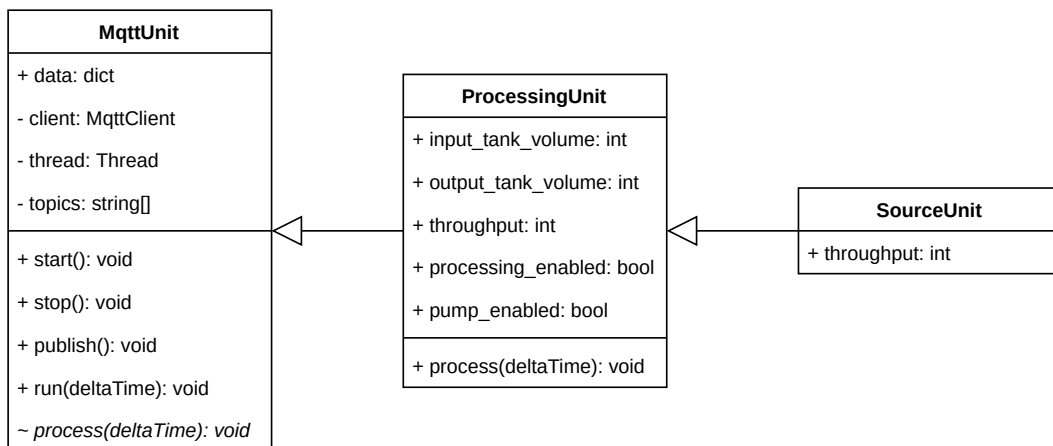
MqttUnit

+ data: dict

- client: MqttClient

- thread: Thread

- topics: string[]

+ start(): void

+ stop(): void

+ publish(): void

+ run(deltaTime): void

~ process(deltaTime): void

ProcessingUnit

+ input_tank_volume: int

+ output_tank_volume: int

+ throughput: int

+ processing_enabled: bool

+ pump_enabled: bool

+ process(deltaTime): void

SourceUnit

+ throughput: int